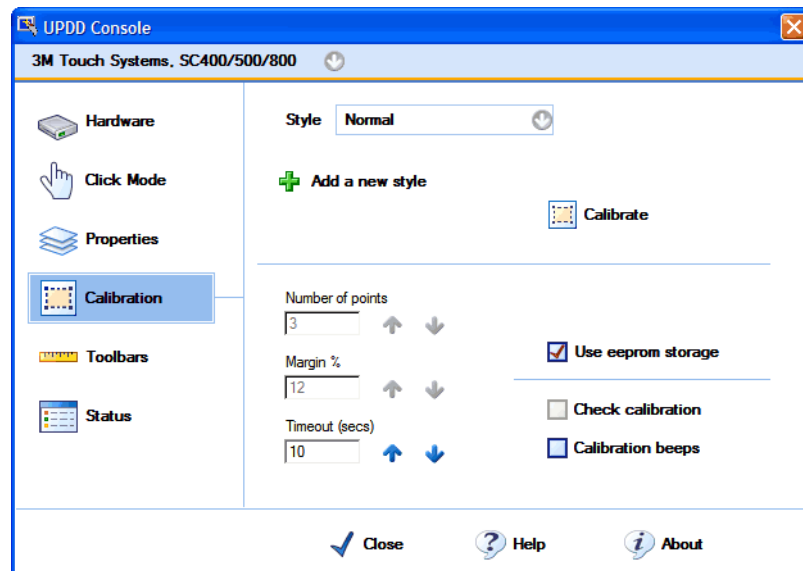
UPDD Console

3M Touch Systems, SC400/500/800

Hardware

Click Mode

Properties

Calibration

Toolbars

Status

Style Normal

Add a new style

Calibrate

Number of points
3

Margin %
12

Timeout (secs)
10

Use eeprom storage

Check calibration

Calibration beeps

Close

Help

About